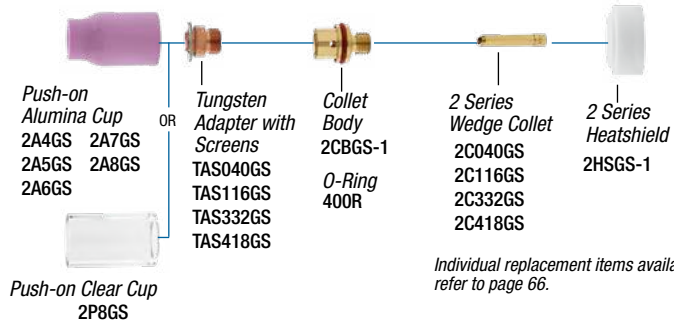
Push-on Alumina Cup
2A4GS 2A7GS
2A5GS 2A8GS
2A6GS

OR

Push-on Clear Cup
2P8GS

Tungsten Adapter with Screens
TAS040GS
TAS116GS
TAS332GS
TAS418GS

Collet Body
2CBGS-1

O-Ring
400R

2 Series Wedge Collet
2C040GS
2C116GS
2C332GS
2C418GS

2 Series Heatshield
2HSGS-1

Individual replacement items availa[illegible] refer to page 66.